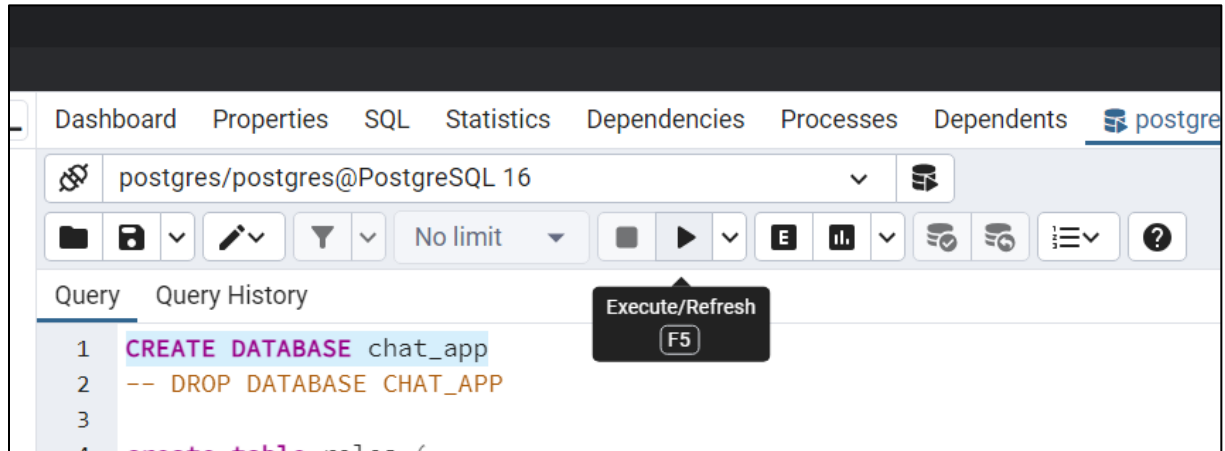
Dashboard Properties SQL Statistics Dependencies Processes Dependents postgre

postgres/postgres@PostgreSQL 16

No limit

E

Query Query History

Execute/Refresh
F5

1 CREATE DATABASE chat_app
2 -- DROP DATABASE CHAT_APP
3
4 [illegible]